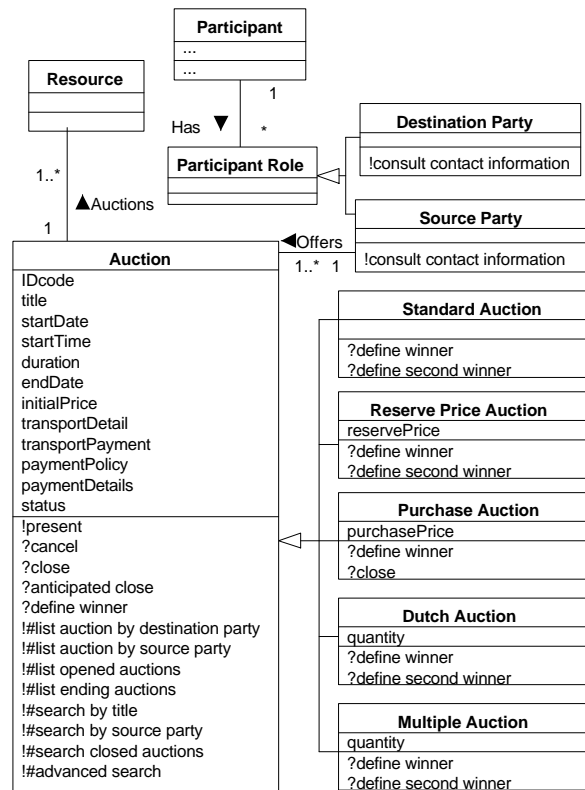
Participant
...
...

Resource

1
Has ▼
*

Destination Party
!consult contact information

Participant Role

1..*
▲Auctions
1

Source Party
◀Offers
1..* 1
!consult contact information

Auction
IDcode
title
startDate
startTime
duration
endDate
initialPrice
transportDetail
transportPayment
paymentPolicy
paymentDetails
status
!present
?cancel
?close
?anticipated close
?define winner
!#list auction by destination party
!#list auction by source party
?#list opened auctions
!#list ending auctions
!#search by title
!#search by source party
!#search closed auctions
!#advanced search

Standard Auction
?define winner
?define second winner

Reserve Price Auction
reservePrice
?define winner
?define second winner

Purchase Auction
purchasePrice
?define winner
?close

Dutch Auction
quantity
?define winner
?define second winner

Multiple Auction
quantity
?define winner
?define second winner